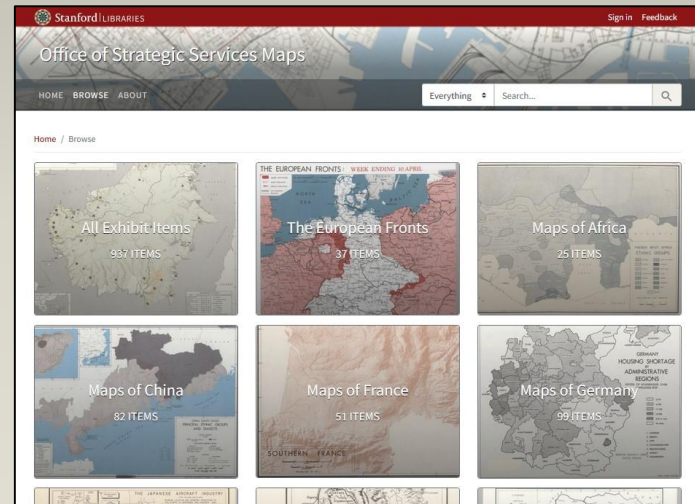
Stanford | LIBRARIES

Sign in Feedback

Office of Strategic Services Maps

HOME BROWSE ABOUT

Everything

Search...

Home / Browse

All Exhibit Items
937 ITEMS

THE EUROPEAN FRONTS: WEEK ENDING 10 APRIL

NORTH SEA

The European Fronts
37 ITEMS

Maps of Africa
25 ITEMS

Maps of China
82 ITEMS

Maps of France
51 ITEMS

SOUTHERN FRANCE

GERMANY
HOUSING SHORTAGE
ADMINISTRATIVE REGIONS

Maps of Germany
99 ITEMS

THE JAPANESE AIRCRAFT INDUSTRY